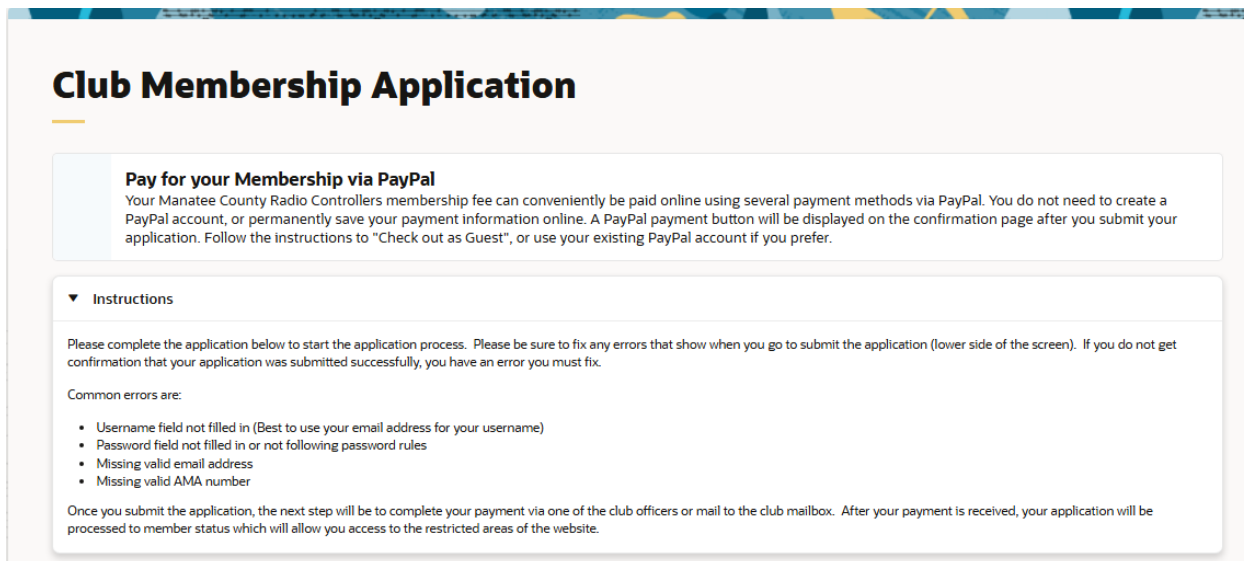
Club Membership Application

Pay for your Membership via PayPal
Your Manatee County Radio Controllers membership fee can conveniently be paid online using several payment methods via PayPal. You do not need to create a PayPal account, or permanently save your payment information online. A PayPal payment button will be displayed on the confirmation page after you submit your application. Follow the instructions to "Check out as Guest", or use your existing PayPal account if you prefer.

▼ Instructions

Please complete the application below to start the application process. Please be sure to fix any errors that show when you go to submit the application (lower side of the screen). If you do not get confirmation that your application was submitted successfully, you have an error you must fix.

Common errors are:

- Username field not filled in (Best to use your email address for your username)
- Password field not filled in or not following password rules
- Missing valid email address
- Missing valid AMA number

Once you submit the application, the next step will be to complete your payment via one of the club officers or mail to the club mailbox. After your payment is received, your application will be processed to member status which will allow you access to the restricted areas of the website.